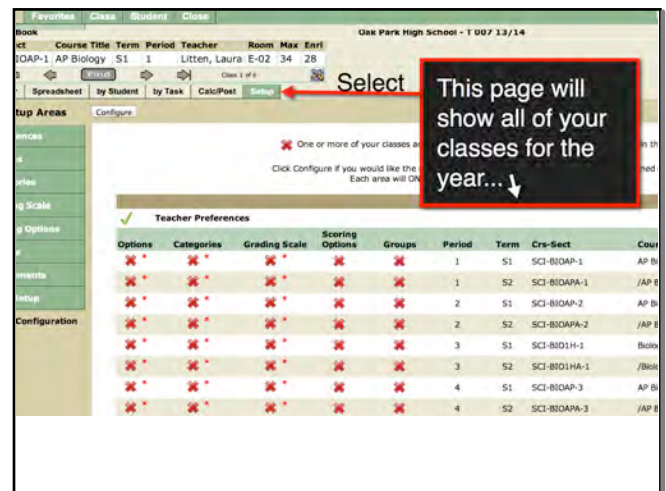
Favorites Class Student Close

Book

Oak Park High School - T 007 13/14

| ct | Course Title | Term | Period | Teacher | Room | Max | Enrl |
|---|---|---|---|---|---|---|---|
| IOAP-1 | AP Biology | S1 | 1 | Litten, Laura | E-02 | 34 | 28 |

Find

Class 1 of 6

Spreadsheet by Student by Task Calc/Post Setup

Select

This page will show all of your classes for the year...

tup Areas

Configure

ences

ories

g Scale

g Options

ments

etup

Configuration

One or more of your classes a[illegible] in th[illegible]

Click Configure if you would like the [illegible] ned

Each area will ON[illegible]

Teacher Preferences

| Options | Categories | Grading Scale | Scoring Options | Groups | Period | Term | Crs-Sect | Cou |
|---|---|---|---|---|---|---|---|---|
| | | | | | 1 | S1 | SCI-BIOAP-1 | AP B |
| | | | | | 1 | S2 | SCI-BIOAPA-1 | /AP B |
| | | | | | 2 | S1 | SCI-BIOAP-2 | AP B |
| | | | | | 2 | S2 | SCI-BIOAPA-2 | /AP B |
| | | | | | 3 | S1 | SCI-BIO1H-1 | Biolo |
| | | | | | 3 | S2 | SCI-BIO1HA-1 | /Biol |
| | | | | | 4 | S1 | SCI-BIOAP-3 | AP B |
| | | | | | 4 | S2 | SCI-BIOAPA-3 | /AP B |